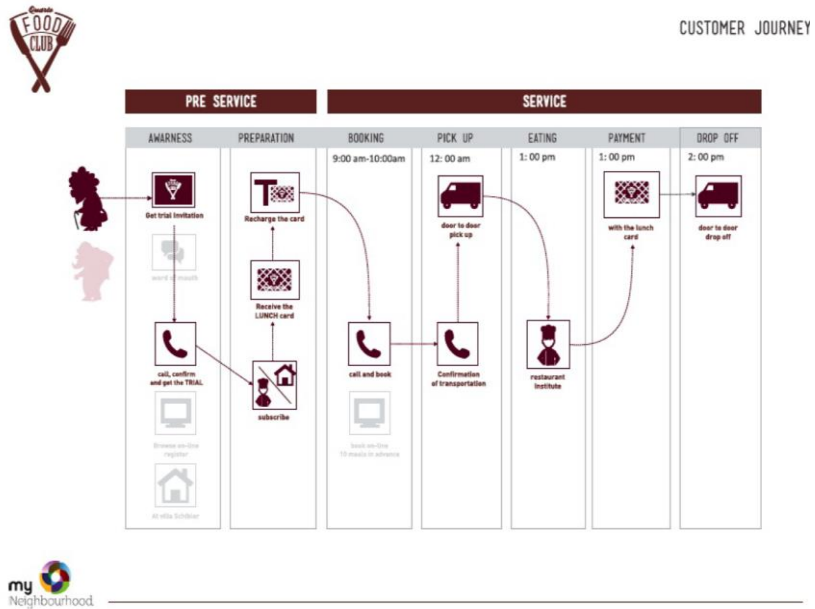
Quartiere FOOD CLUB

CUSTOMER JOURNEY

PRE SERVICE

SERVICE

AWARNESS

PREPARATION

BOOKING

PICK UP

EATING

PAYMENT

DROP OFF

9:00 am-10:00am

12: 00 am

1: 00 pm

1: 00 pm

2: 00 pm

Get trial invitation

word of mouth

call, confirm and get the TRIAL

Browse on-line register

At villa Schilizzi

Recharge the card

Receive the LUNCH card

subscribe

call and book

book on-line 15 meals in advance

door to door pick up

Confirmation of transportation

restaurant Institute

with the lunch card

door to door drop off

my Neighbourhood